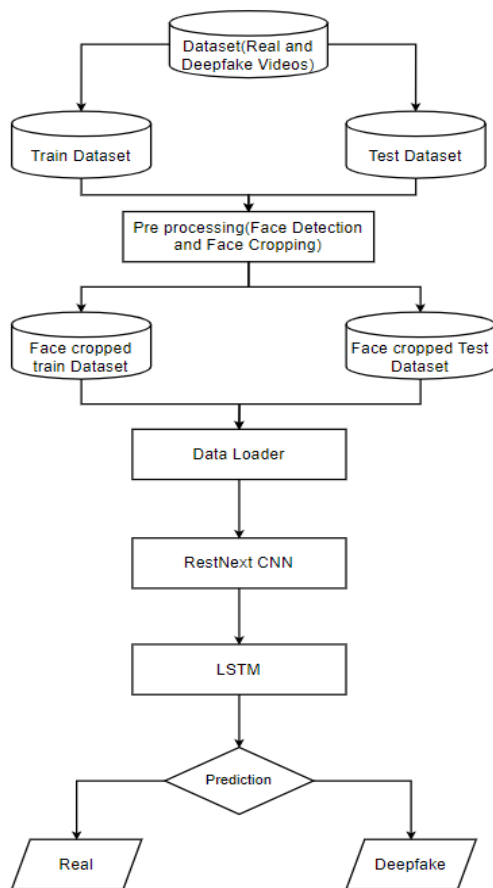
Dataset(Real and Deepfake Videos)

Train Dataset

Test Dataset

Pre processing(Face Detection and Face Cropping)

Face cropped train Dataset

Face cropped Test Dataset

Data Loader

RestNext CNN

LSTM

Prediction

Real

Deepfake